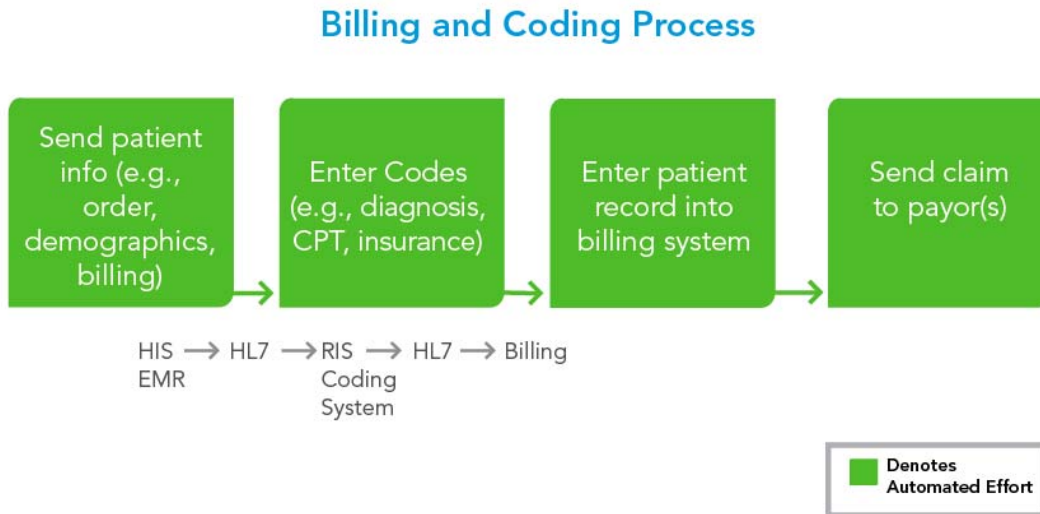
Billing and Coding Process

Send patient info (e.g., order, demographics, billing)

Enter Codes (e.g., diagnosis, CPT, insurance)

Enter patient record into billing system

Send claim to payor(s)

HIS EMR → HL7 → RIS Coding System → HL7 → Billing

Denotes Automated Effort